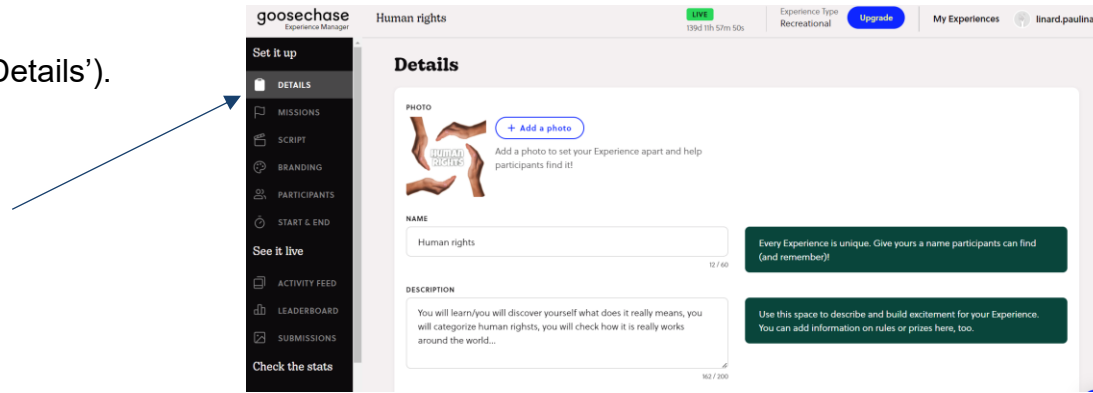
Details').

goosechase
Experience Manager

Human rights

LIVE
139d 11h 57m 50s

Experience Type
Recreational

Upgrade

My Experiences

linard.paulina

Set it up

DETAILS

MISSIONS

SCRIPT

BRANDING

PARTICIPANTS

START & END

See it live

ACTIVITY FEED

LEADERBOARD

SUBMISSIONS

Check the stats

Details

PHOTO

HUMAN RIGHTS

+ Add a photo

Add a photo to set your Experience apart and help participants find it!

NAME

Human rights

12 / 60

Every Experience is unique. Give yours a name participants can find (and remember)!

DESCRIPTION

You will learn/you will discover yourself what does it really means, you will categorize human rishts, you will check how it is really works around the world...

162 / 200

Use this space to describe and build excitement for your Experience. You can add information on rules or prizes here, too.